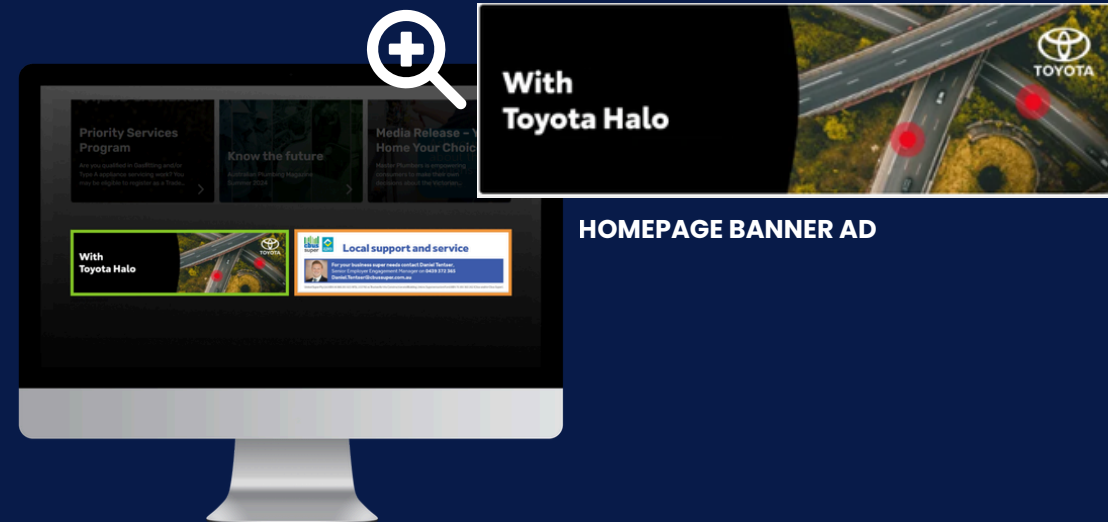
With
Toyota Halo

TOYOTA

HOMEPAGE BANNER AD

Priority Services Program

Are you qualified in Gasfitting and/or Type A appliance servicing work? You may be eligible to register as a Trade...

Know the future

Australian Plumbing Magazine Summer 2024

Media Release – Y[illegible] Home Your Choic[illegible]

Master Plumbers is empowering consumers to make their own decisions about the Victorian...

With
Toyota Halo

TOYOTA

super

Local support and service

For your business super needs contact Daniel Tenteer,
Senior Employer Engagement Manager on 0409 572 365
Daniel.Tenteer@cbussuper.com.au

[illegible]